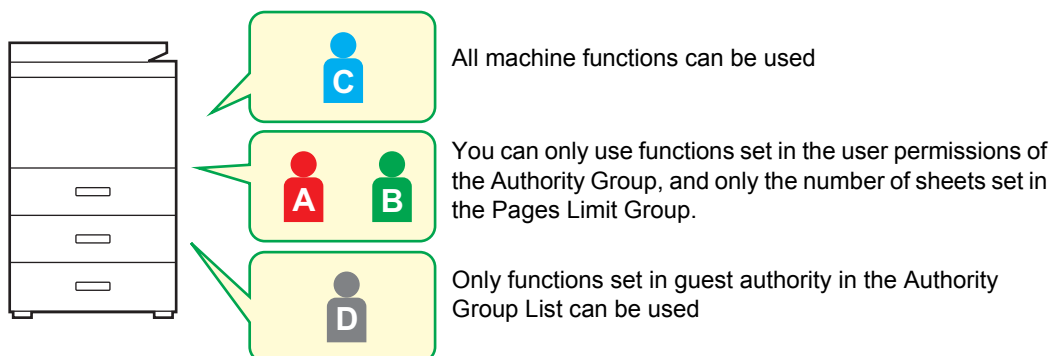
C

All machine functions can be used

A B

You can only use functions set in the user permissions of the Authority Group, and only the number of sheets set in the Pages Limit Group.

D

Only functions set in guest authority in the Authority Group List can be used